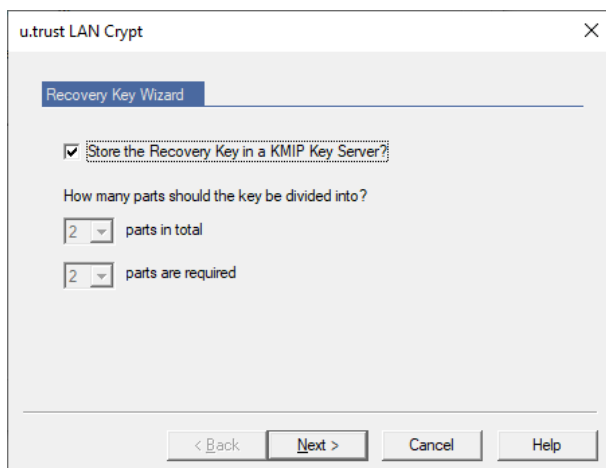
u.trust LAN Crypt

×

Recovery Key Wizard

☑ Store the Recovery Key in a KMIP Key Server?

How many parts should the key be divided into?

2 parts in total

2 parts are required

< Back

Next >

Cancel

Help